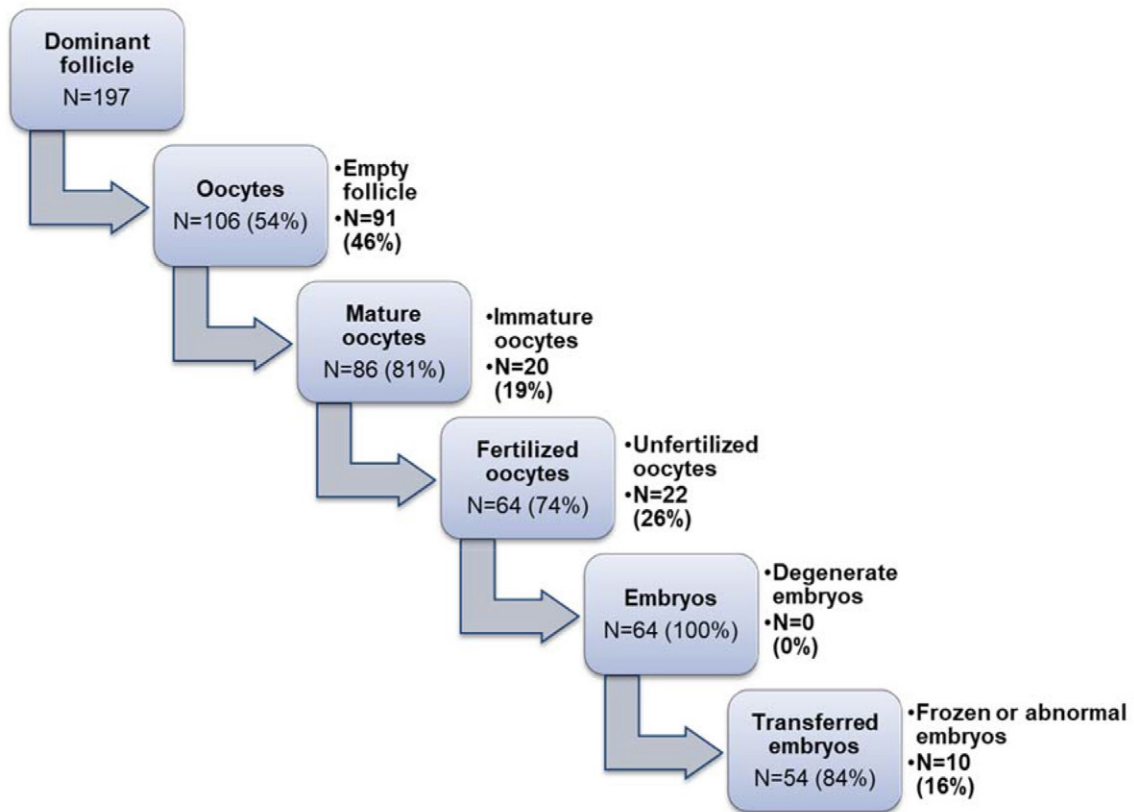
Dominant follicle
N=197

Oocytes
N=106 (54%)

•Empty follicle
•N=91 (46%)

Mature oocytes
N=86 (81%)

•Immature oocytes
•N=20 (19%)

Fertilized oocytes
N=64 (74%)

•Unfertilized oocytes
•N=22 (26%)

Embryos
N=64 (100%)

•Degenerate embryos
•N=0 (0%)

Transferred embryos
N=54 (84%)

•Frozen or abnormal embryos
•N=10 (16%)